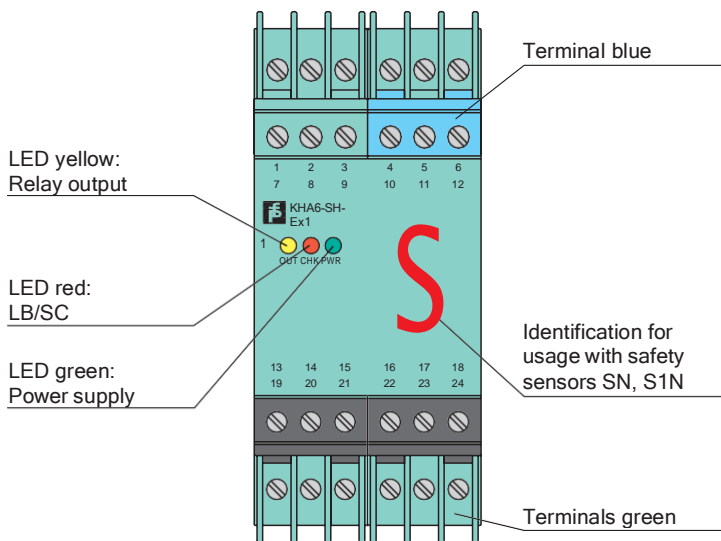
Terminal blue

LED yellow:
Relay output

LED red:
LB/SC

LED green:
Power supply

1 2 3 4 5 6
7 8 9 10 11 12

KHA6-SH-Ex1

1

OUT CHK PWR

S

Identification for usage with safety sensors SN, S1N

13 14 15 16 17 18
19 20 21 22 23 24

Terminals green